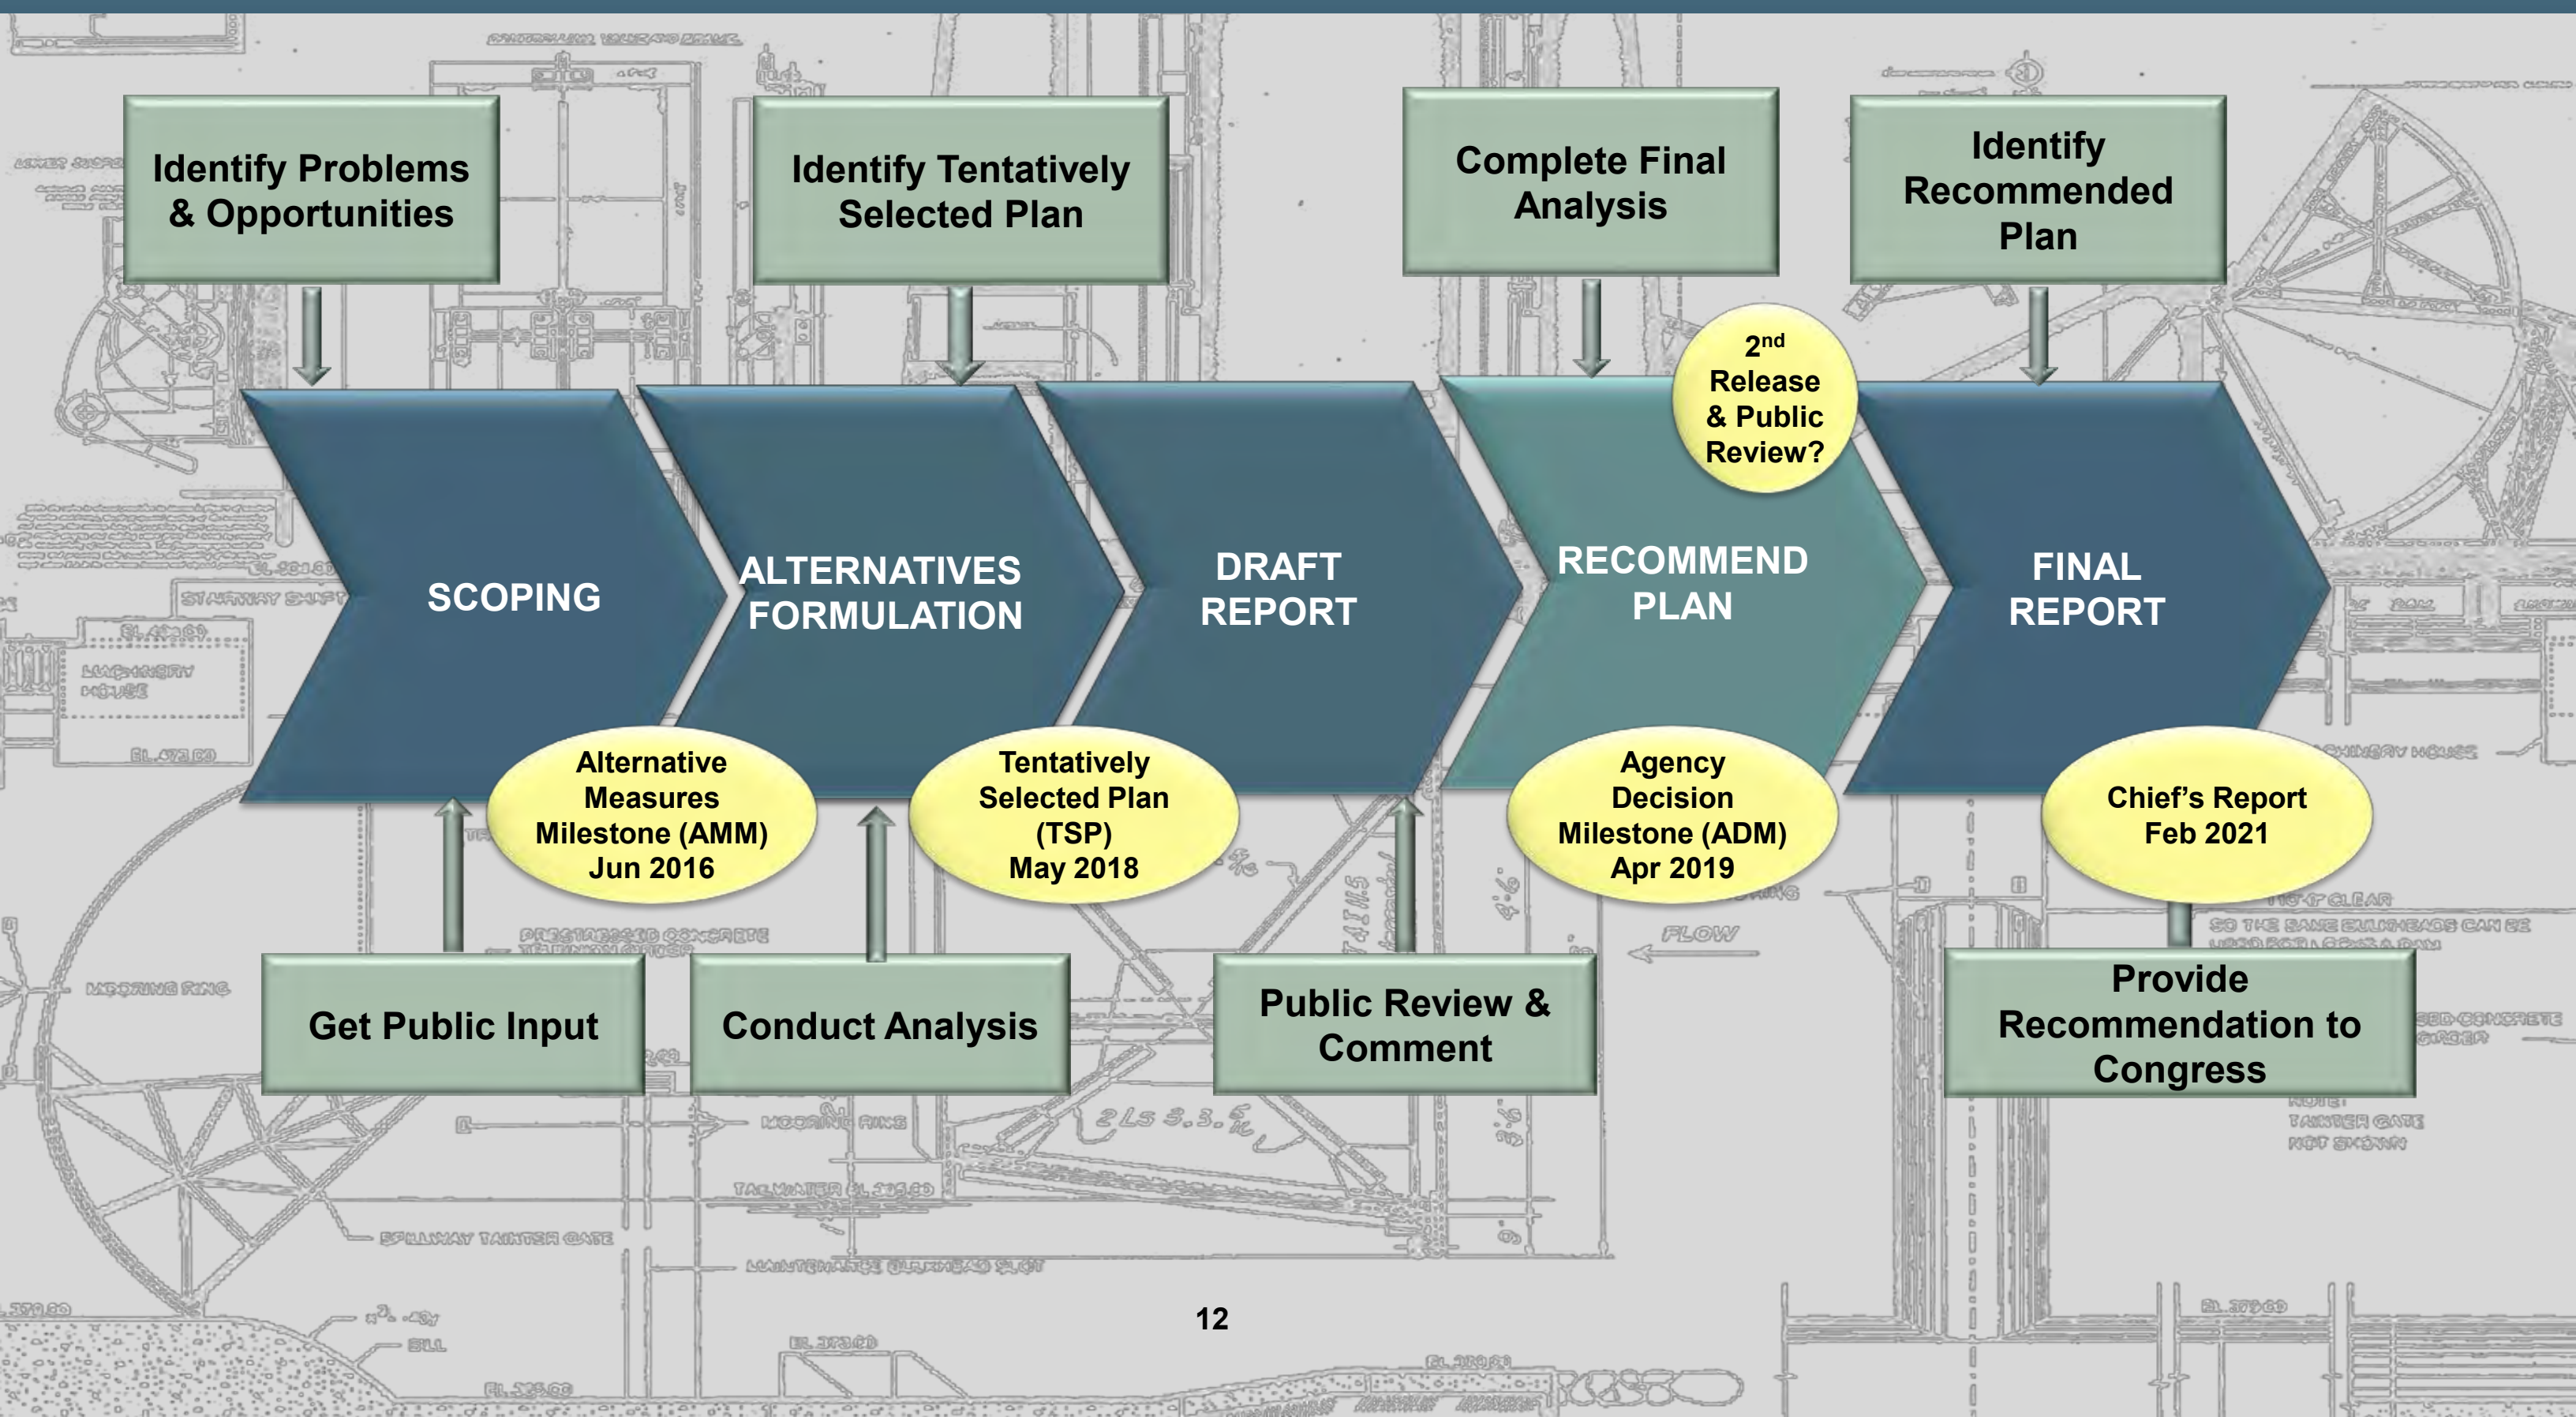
Identify Problems & Opportunities

Identify Tentatively Selected Plan

Complete Final Analysis

Identify Recommended Plan

SCOPING

ALTERNATIVES FORMULATION

DRAFT REPORT

RECOMMEND PLAN

FINAL REPORT

$2^{nd}$ Release & Public Review?

Alternative Measures Milestone (AMM) Jun 2016

Tentatively Selected Plan (TSP) May 2018

Agency Decision Milestone (ADM) Apr 2019

Chief's Report Feb 2021

Get Public Input

Conduct Analysis

Public Review & Comment

Provide Recommendation to Congress

12